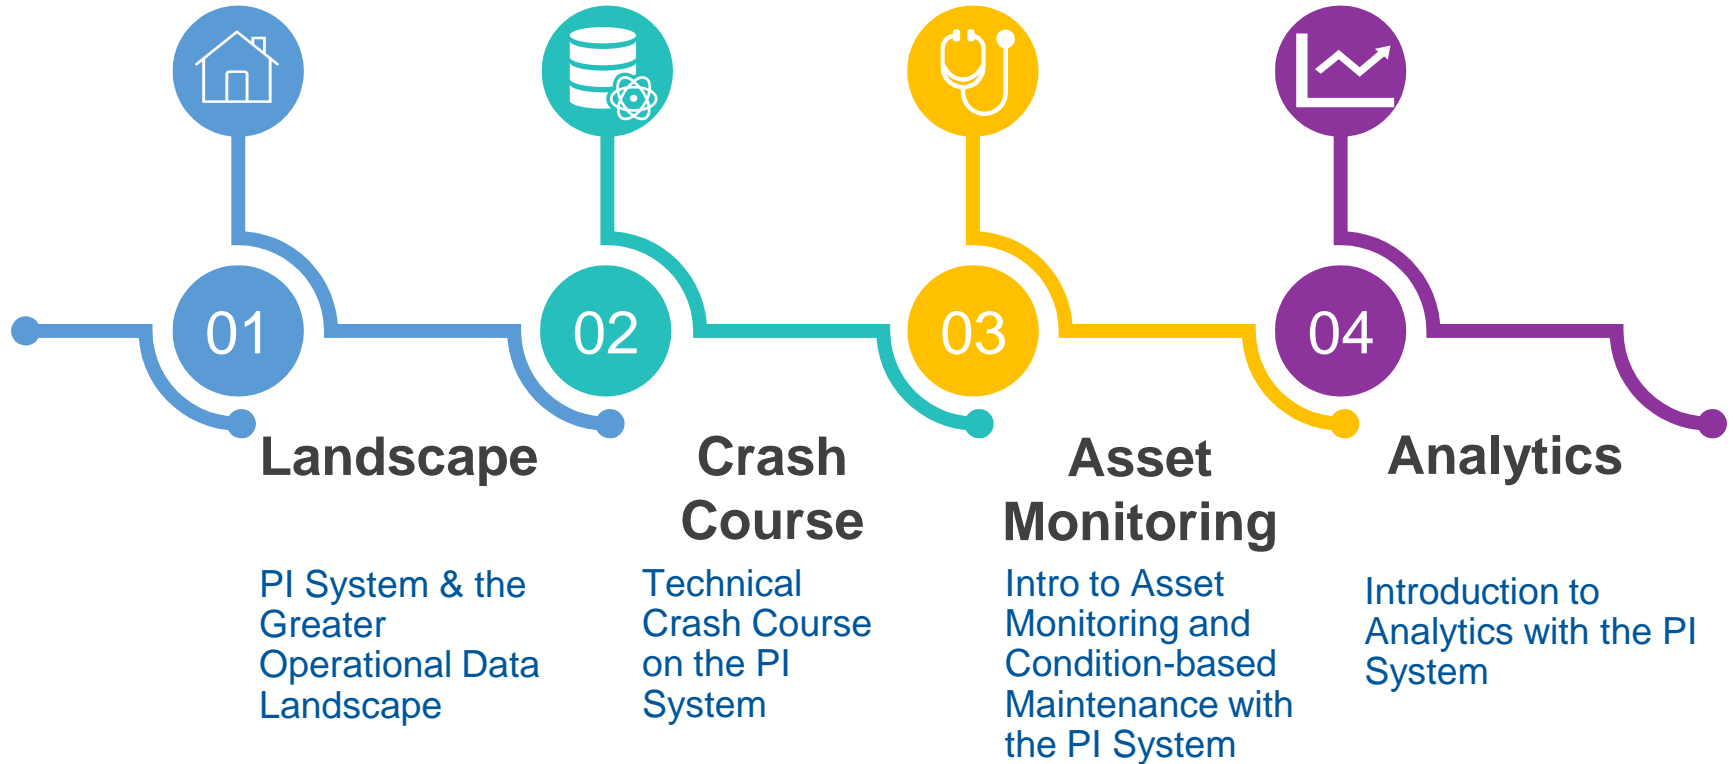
01

02

03

04

Landscape

PI System & the Greater Operational Data Landscape

Crash Course

Technical Crash Course on the PI System

Asset Monitoring

Intro to Asset Monitoring and Condition-based Maintenance with the PI System

Analytics

Introduction to Analytics with the PI System